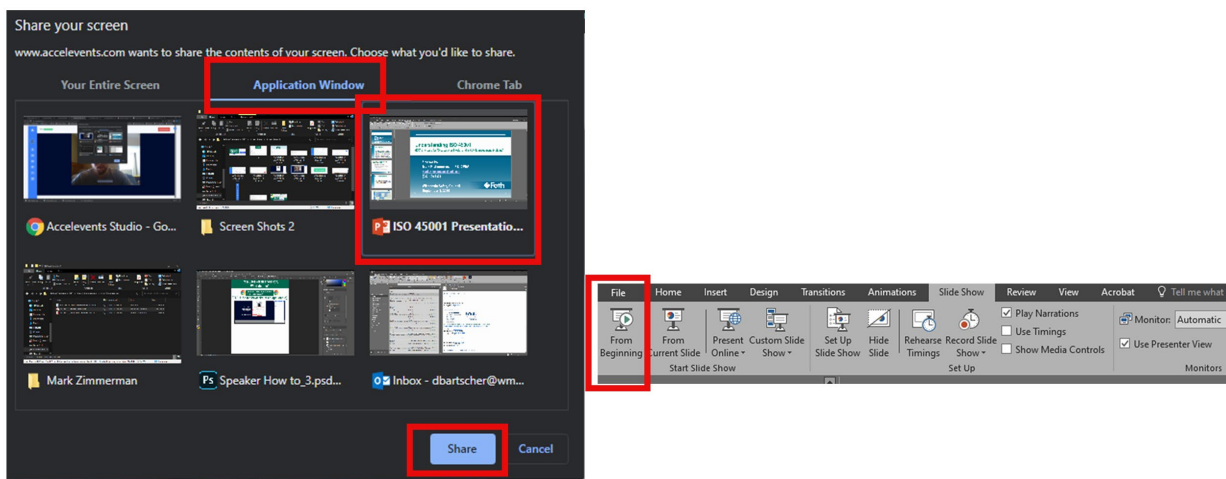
Share your screen

www.accelevents.com wants to share the contents of your screen. Choose what you'd like to share.

Your Entire Screen | Application Window | Chrome Tab

Accelevents Studio - Go...
Screen Shots 2
ISO 45001 Presentatio...
Mark Zimmerman
Speaker How to_3.psd...
Inbox - dbartscher@wm...

Share
Cancel

File | Home | Insert | Design | Transitions | Animations | Slide Show | Review | View | Acrobat | Tell me what

From Beginning | From Current Slide | Present Online | Custom Slide Show
Start Slide Show

Set Up Slide Show | Hide Slide | Rehearse Timings | Record Slide Show
Play Narrations
Use Timings
Show Media Controls
Set Up

Monitor: Automatic
Use Presenter View
Monitors